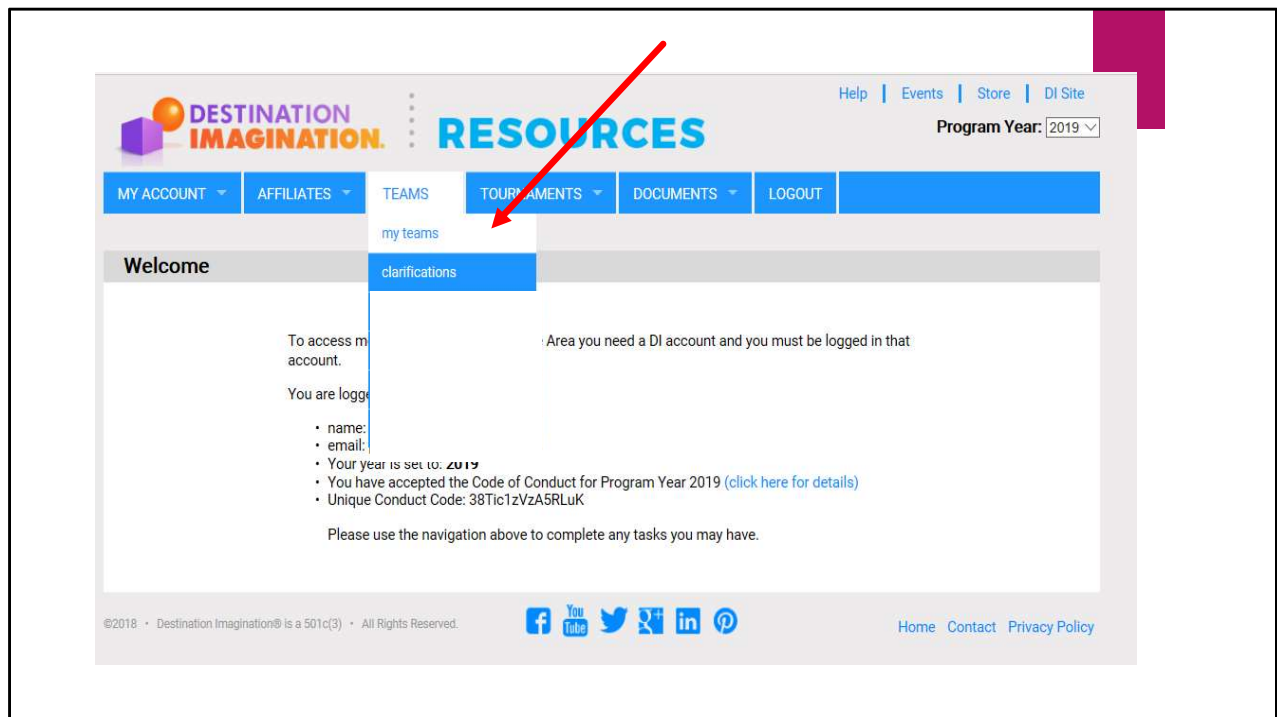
DESTINATION IMAGINATION. RESOURCES

Help | Events | Store | DI Site

Program Year: 2019

MY ACCOUNT | AFFILIATES | TEAMS | TOURNAMENTS | DOCUMENTS | LOGOUT

my teams

clarifications

Welcome

To access m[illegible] Area you need a DI account and you must be logged in that account.

You are logge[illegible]

- name: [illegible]
- email: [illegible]
- Your year is set to: 2019
- You have accepted the Code of Conduct for Program Year 2019 (click here for details)
- Unique Conduct Code: 38Tic1zVzA5RLuK

Please use the navigation above to complete any tasks you may have.

©2018 • Destination Imagination® is a 501c(3) • All Rights Reserved.

You Tube

Home Contact Privacy Policy